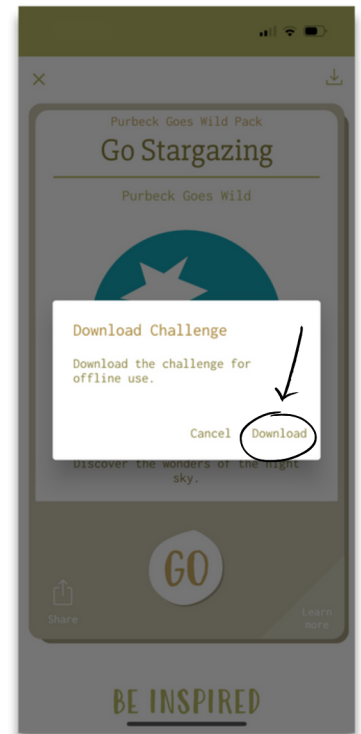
×

Purbeck Goes Wild Pack

Go Stargazing

Purbeck Goes Wild

Download Challenge

Download the challenge for offline use.

Cancel Download

Discover the wonders of the night sky.

GO

Share

Learn more

BE INSPIRED